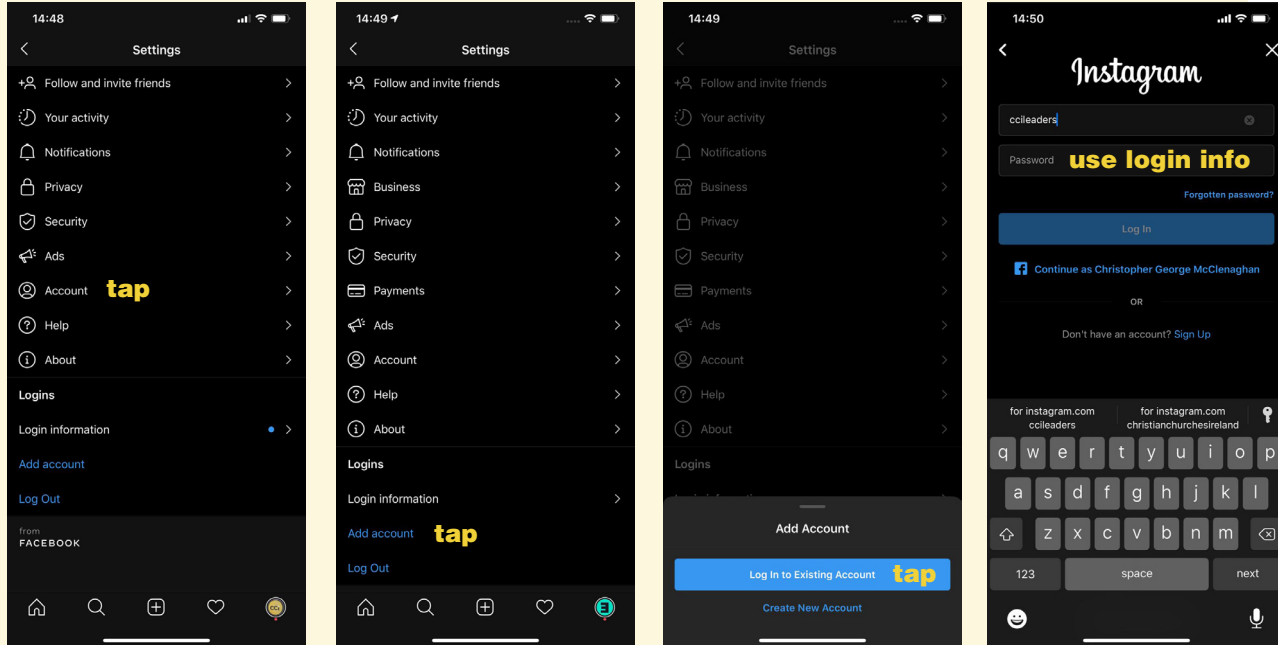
14:48

Settings

Follow and invite friends

Your activity

Notifications

Privacy

Security

Ads

Account tap

Help

About

Logins

Login information

Add account

Log Out

from
FACEBOOK

14:49

Settings

Follow and invite friends

Your activity

Notifications

Business

Privacy

Security

Payments

Ads

Account

Help

About

Logins

Login information

Add account tap

Log Out

14:49

Settings

Follow and invite friends

Your activity

Notifications

Business

Privacy

Security

Payments

Ads

Account

Help

About

Logins

Add Account

Log In to Existing Account tap

Create New Account

14:50

Instagram

ccileaders

Password use login info

Forgotten password?

Log In

Continue as Christopher George McClenaghan

OR

Don't have an account? Sign Up

for instagram.com
ccileaders

for instagram.com
christianchurchesireland

q w e r t y u i o p

a s d f g h j k l

z x c v b n m

123 space next